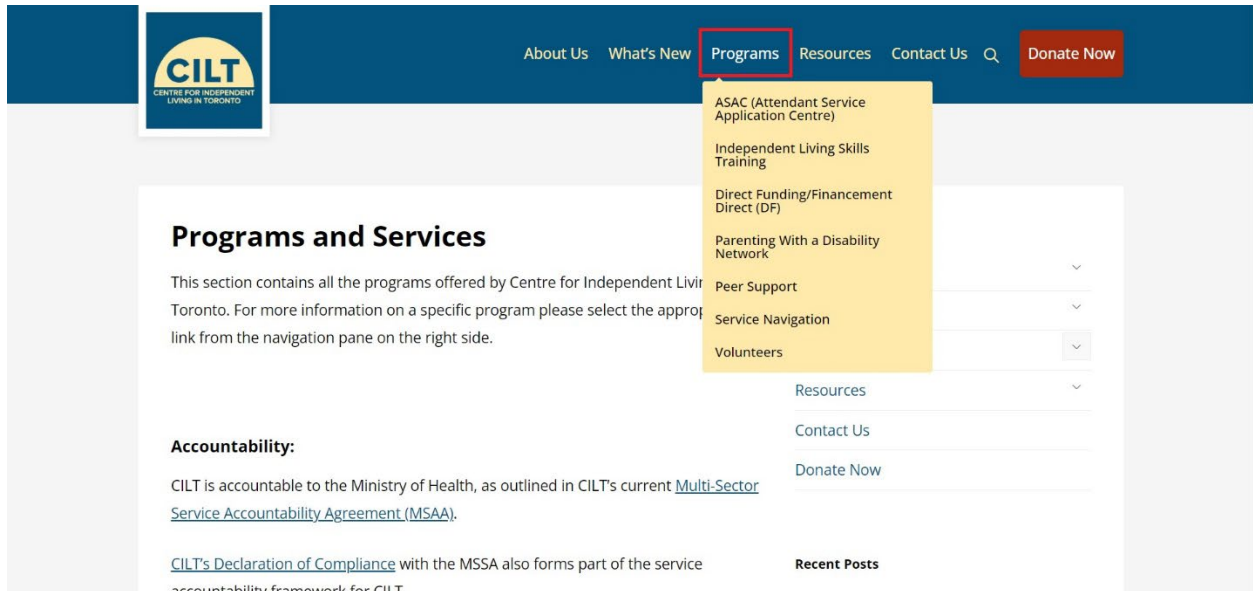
CILT
CENTRE FOR INDEPENDENT LIVING IN TORONTO

About Us What's New Programs Resources Contact Us Donate Now

ASAC (Attendant Service Application Centre)
Independent Living Skills Training
Direct Funding/Financement Direct (DF)
Parenting With a Disability Network
Peer Support
Service Navigation
Volunteers

Programs and Services

This section contains all the programs offered by Centre for Independent Livir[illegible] Toronto. For more information on a specific program please select the approp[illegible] link from the navigation pane on the right side.

Resources
Contact Us
Donate Now

Accountability:

CILT is accountable to the Ministry of Health, as outlined in CILT's current Multi-Sector Service Accountability Agreement (MSAA).

CILT's Declaration of Compliance with the MSSA also forms part of the service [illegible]

Recent Posts